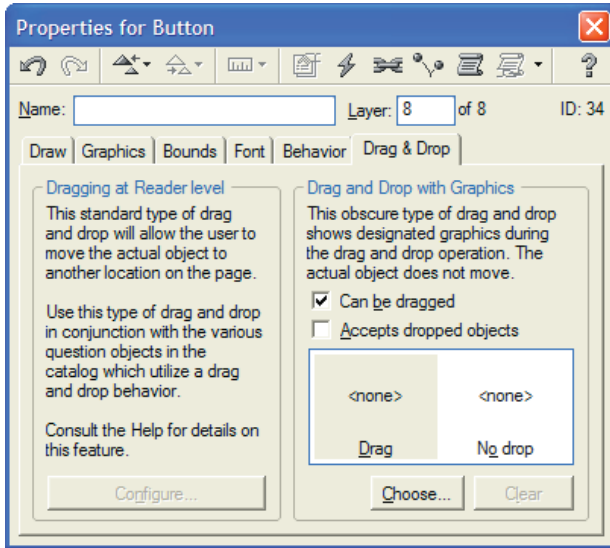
Properties for Button

?

Name:

Layer: 8 of 8

ID: 34

Draw | Graphics | Bounds | Font | Behavior | Drag & Drop

Dragging at Reader level

This standard type of drag and drop will allow the user to move the actual object to another location on the page.

Use this type of drag and drop in conjunction with the various question objects in the catalog which utilize a drag and drop behavior.

Consult the Help for details on this feature.

Configure...

Drag and Drop with Graphics

This obscure type of drag and drop shows designated graphics during the drag and drop operation. The actual object does not move.

Can be dragged

Accepts dropped objects

<none>

Drag

<none>

No drop

Choose...

Clear